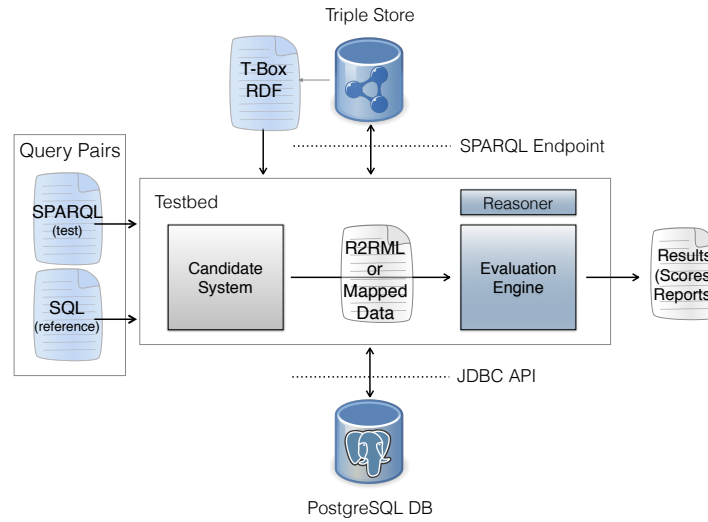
Triple Store

T-Box RDF

SPARQL Endpoint

Query Pairs

SPARQL (test)

SQL (reference)

Testbed

Reasoner

Candidate System

R2RML or Mapped Data

Evaluation Engine

Results (Scores Reports

JDBC API

PostgreSQL DB